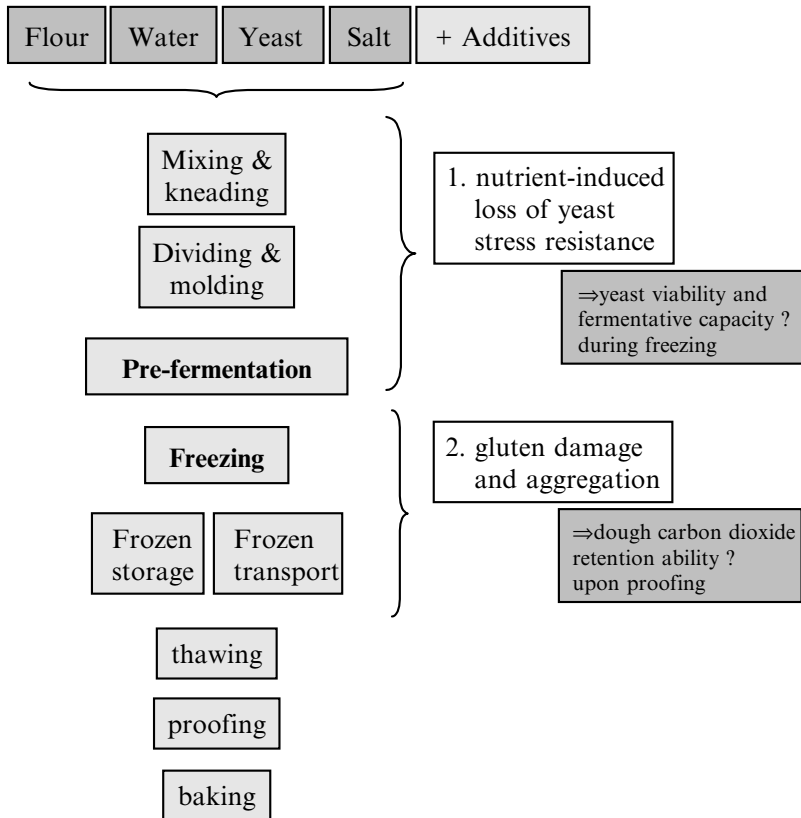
Flour | Water | Yeast | Salt | + Additives

Mixing & kneading

Dividing & molding

Pre-fermentation

1. nutrient-induced loss of yeast stress resistance

⇒yeast viability and fermentative capacity ? during freezing

Freezing

Frozen storage

Frozen transport

2. gluten damage and aggregation

⇒dough carbon dioxide retention ability ? upon proofing

thawing

proofing

baking